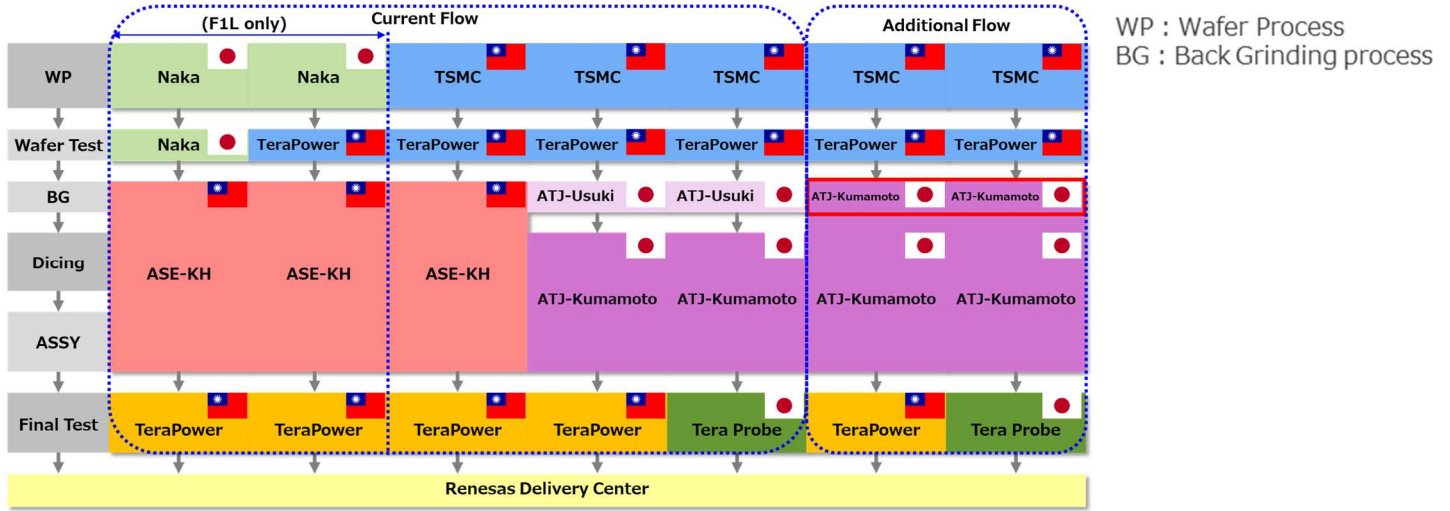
(F1L only)

Current Flow

Additional Flow

WP : Wafer Process
BG : Back Grinding process

| | | | | | | | |
|---|---|---|---|---|---|---|---|
| WP | Naka | Naka | TSMC | TSMC | TSMC | TSMC | TSMC |
| Wafer Test | Naka | TeraPower | TeraPower | TeraPower | TeraPower | TeraPower | TeraPower |
| BG | ASE-KH | ASE-KH | ASE-KH | ATJ-Usuki | ATJ-Usuki | ATJ-Kumamoto | ATJ-Kumamoto |
| Dicing | ASE-KH | ASE-KH | ASE-KH | ATJ-Kumamoto | ATJ-Kumamoto | ATJ-Kumamoto | ATJ-Kumamoto |
| ASSY | ASE-KH | ASE-KH | ASE-KH | ATJ-Kumamoto | ATJ-Kumamoto | ATJ-Kumamoto | ATJ-Kumamoto |
| Final Test | TeraPower | TeraPower | TeraPower | TeraPower | Tera Probe | TeraPower | Tera Probe |

Renesas Delivery Center